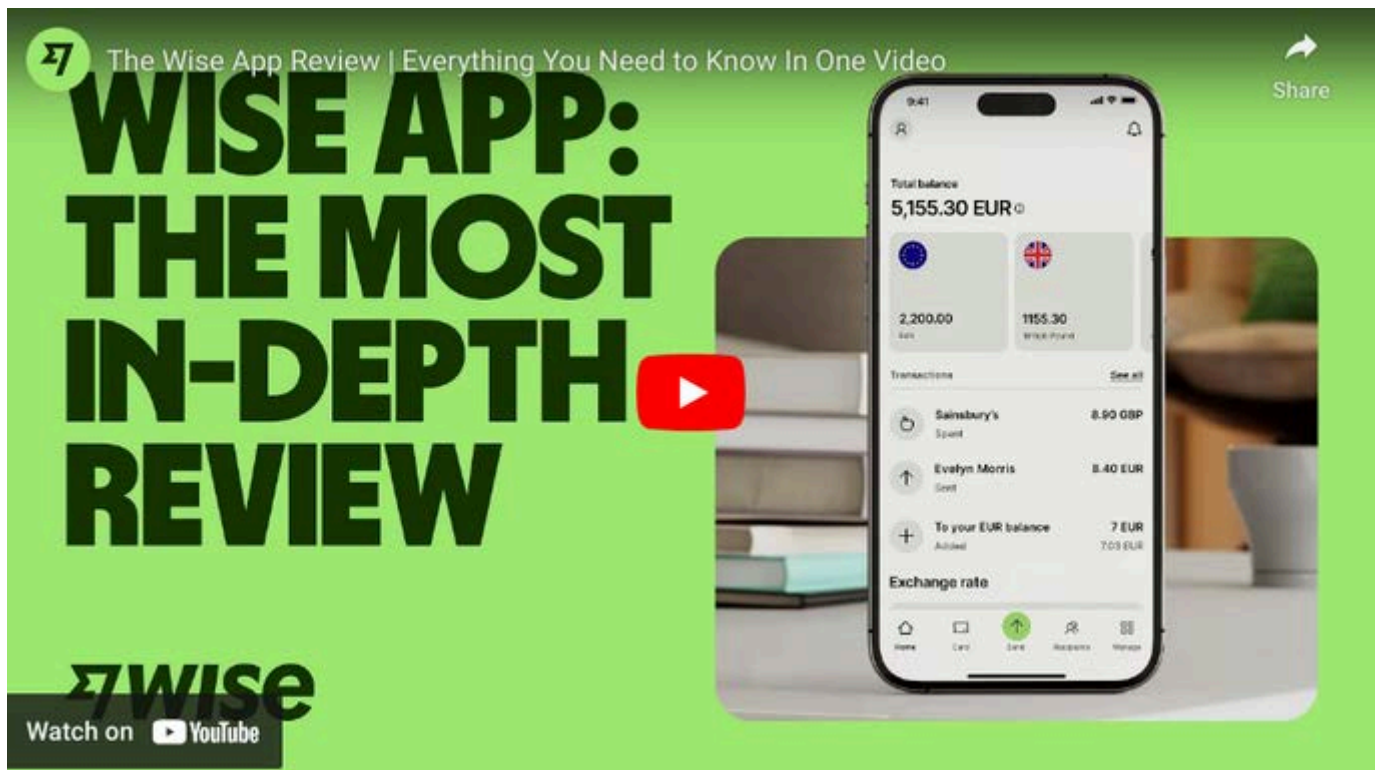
The Wise App Review | Everything You Need to Know In One Video

Share

WISE APP: THE MOST IN-DEPTH REVIEW

9:41

Total balance
5,155.30 EUR

2,200.00
Euro

1155.30
British Pound

Transactions
See all

Sainsbury's
Spent
8.90 GBP

Evelyn Morris
Sent
8.40 EUR

To your EUR balance
Added
7 EUR
7.03 EUR

Exchange rate

Home
Card
Send
Recipients
Manage

wise

Watch on YouTube